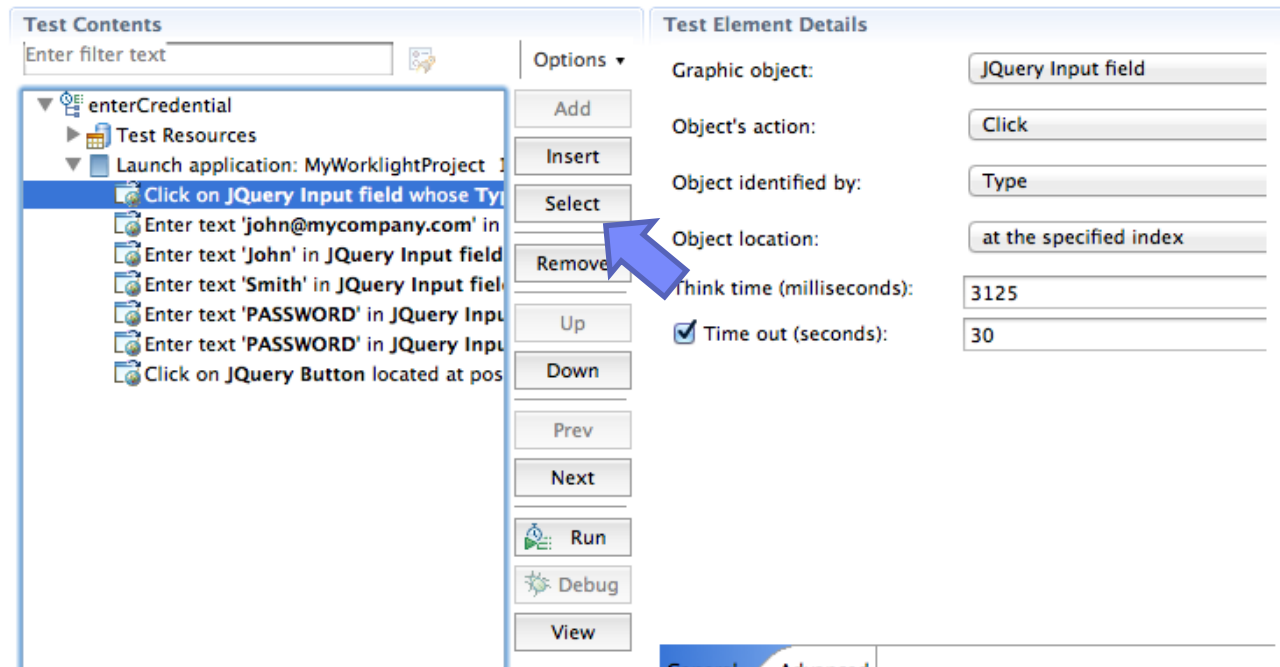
Test Contents

Enter filter text

Options ▾

enterCredential
Test Resources
Launch application: MyWorklightProject 1
Click on JQuery Input field whose Ty
Enter text 'john@mycompany.com' in
Enter text 'John' in JQuery Input field
Enter text 'Smith' in JQuery Input fiel
Enter text 'PASSWORD' in JQuery Inpu
Enter text 'PASSWORD' in JQuery Inpu
Click on JQuery Button located at pos

Add
Insert
Select
Remove
Up
Down
Prev
Next
Run
Debug
View

Test Element Details

Graphic object: JQuery Input field
Object's action: Click
Object identified by: Type
Object location: at the specified index
Think time (milliseconds): 3125
Time out (seconds): 30